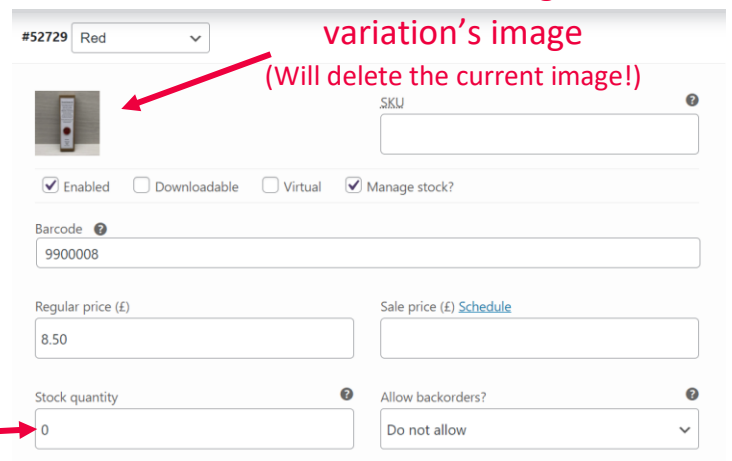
#52729 Red

variation's image
(Will delete the current image!)

SKU

Enabled Downloadable Virtual Manage stock?

Barcode

9900008

Regular price (£)

8.50

Sale price (£) Schedule

Stock quantity

0

Allow backorders?

Do not allow